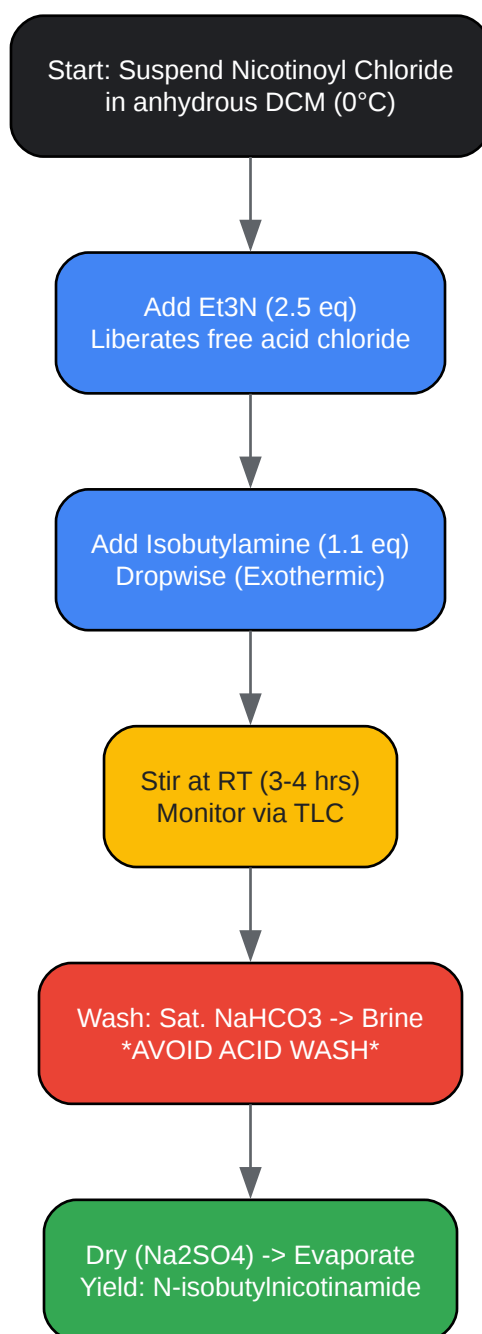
Start: Suspend Nicotinoyl Chloride in anhydrous DCM (0°C)

Add Et3N (2.5 eq)
Liberates free acid chloride

Add Isobutylamine (1.1 eq)
Dropwise (Exothermic)

Stir at RT (3-4 hrs)
Monitor via TLC

Wash: Sat. NaHCO3 -> Brine
*AVOID ACID WASH*

Dry (Na2SO4) -> Evaporate
Yield: N-isobutylnicotinamide